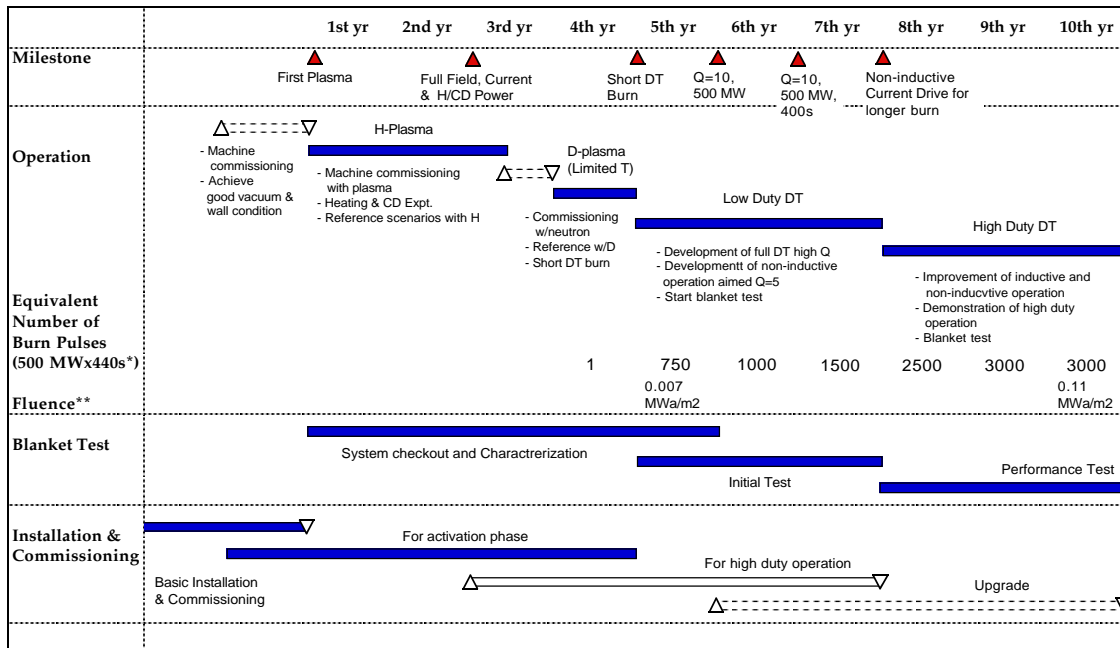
1st yr 2nd yr 3rd yr 4th yr 5th yr 6th yr 7th yr 8th yr 9th yr 10th yr

Milestone

First Plasma

Full Field, Current & H/CD Power

Short DT Burn

Q=10, 500 MW

Q=10, 500 MW, 400s

Non-inductive Current Drive for longer burn

Operation

H-Plasma

- Machine commissioning
- Achieve good vacuum & wall condition

- Machine commissioning with plasma
- Heating & CD Expt.
- Reference scenarios with H

D-plasma (Limited T)

- Commissioning w/neutron
- Reference w/D
- Short DT burn

Low Duty DT

- Development of full DT high Q
- Developmentt of non-inductive operation aimed Q=5
- Start blanket test

High Duty DT

- Improvement of inductive and non-inducvtive operation
- Demonstration of high duty operation
- Blanket test

Equivalent Number of Burn Pulses (500 MWx440s*)

1 750 1000 1500 2500 3000 3000

Fluence**

0.007 MWa/m2

0.11 MWa/m2

Blanket Test

System checkout and Charctrerization

Initial Test

Performance Test

Installation & Commissioning

For activation phase

For high duty operation

Basic Installation & Commissioning

Upgrade